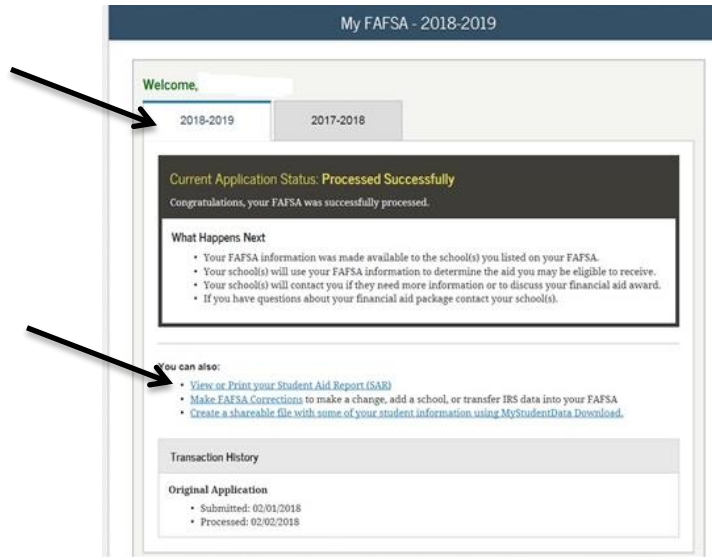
My FAFSA - 2018-2019

Welcome,

2018-2019

2017-2018

Current Application Status: Processed Successfully

Congratulations, your FAFSA was successfully processed.

What Happens Next

- Your FAFSA information was made available to the school(s) you listed on your FAFSA.
- Your school(s) will use your FAFSA information to determine the aid you may be eligible to receive.
- Your school(s) will contact you if they need more information or to discuss your financial aid award.
- If you have questions about your financial aid package contact your school(s).

You can also:

- View or Print your Student Aid Report (SAR)
- Make FAFSA Corrections to make a change, add a school, or transfer IRS data into your FAFSA
- Create a shareable file with some of your student information using MyStudentData Download.

Transaction History

Original Application

- Submitted: 02/01/2018
- Processed: 02/02/2018